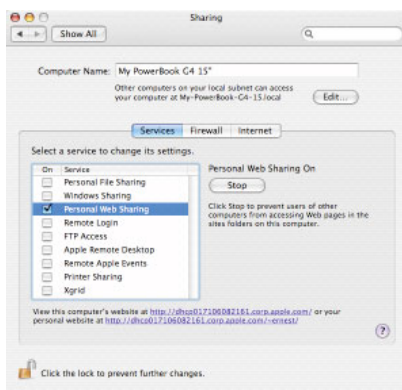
Sharing

Show All

Computer Name: My PowerBook G4 15"

Other computers on your local subnet can access your computer at My-PowerBook-G4-15.local

Edit...

Services | Firewall | Internet

Select a service to change its settings.

| On | Service |
|---|---|
| ☐ | Personal File Sharing |
| ☐ | Windows Sharing |
| ☑ | Personal Web Sharing |
| ☐ | Remote Login |
| ☐ | FTP Access |
| ☐ | Apple Remote Desktop |
| ☐ | Remote Apple Events |
| ☐ | Printer Sharing |
| ☐ | Xgrid |

Personal Web Sharing On

Stop

Click Stop to prevent users of other computers from accessing Web pages in the Sites folders on this computer.

View this computer's website at http://dhcp017106082161.corp.apple.com/ or your personal website at http://dhcp017106082161.corp.apple.com/~ernest/

?

Click the lock to prevent further changes.